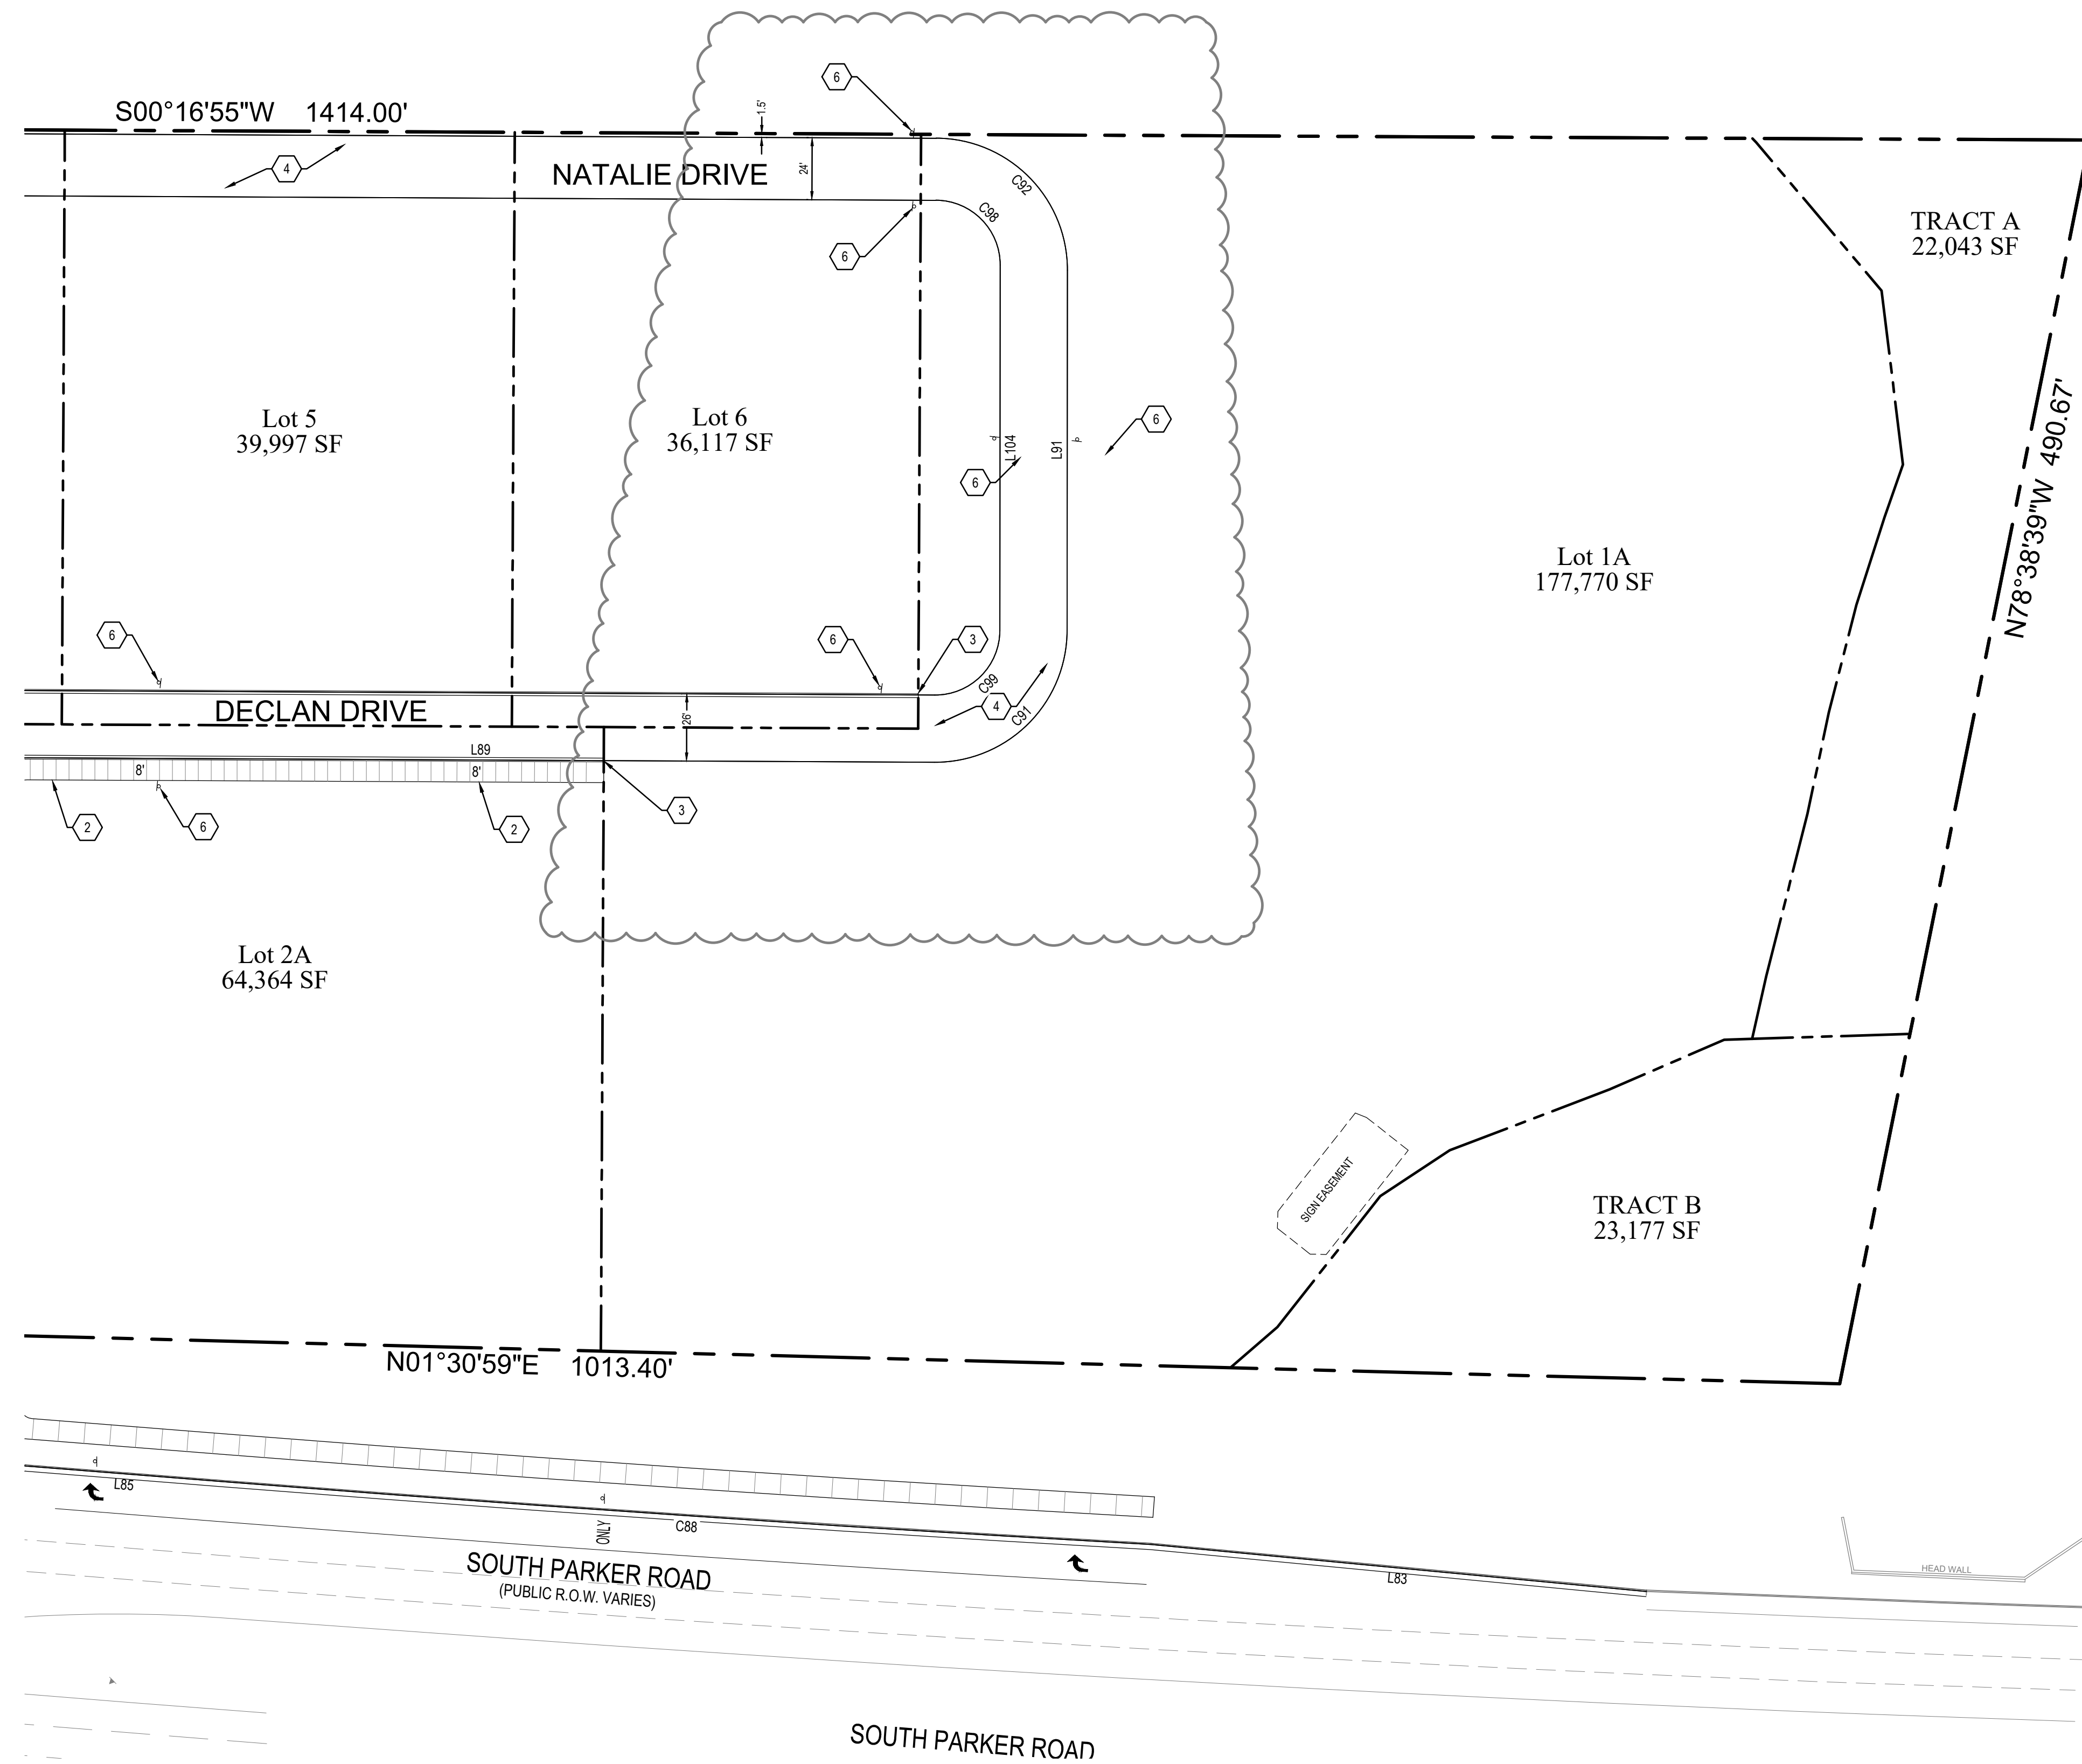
S00°16'55"W 1414.00'

6

1.5'

4

NATALIE DRIVE

24'

C92

C98

6

TRACT A
22,043 SF

Lot 5
39,997 SF

Lot 6
36,117 SF

6

L104

L91

6

N78°38'39"W 490.67'

Lot 1A
177,770 SF

6

6

3

C99

4

C91

DECLAN DRIVE

26'

L89

8'

8'

2

6

2

3

Lot 2A
64,364 SF

SIGN EASEMENT

TRACT B
23,177 SF

N01°30'59"E 1013.40'

L85

ONLY

C88

SOUTH PARKER ROAD
(PUBLIC R.O.W. VARIES)

L83

HEAD WALL

SOUTH PARKER ROAD